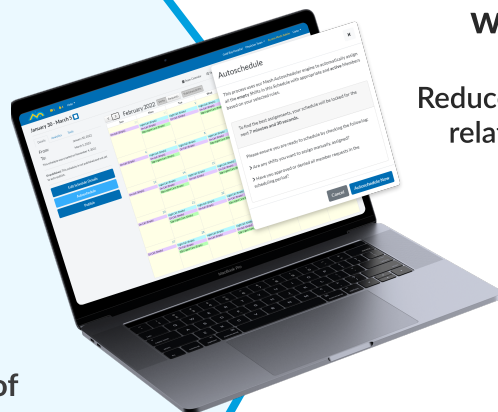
W

Reduc
rela

of

January 30 - March 5

From
To

Edit Schedule Details
Autoschedule
Publish

February 2022

Autoschedule

This process uses our Mesh Autoschedule engine to automatically assign all empty shifts in this schedule with appropriate and active Members based on your selected rules.

To find the best assignments, your schedule will be locked for next 7 minutes and 40 seconds.

Please ensure you are ready to schedule by checking the following:

Are any shifts you want to assign manually, assigned?

Have you approved or denied all member requests in the scheduling period?

Cancel
Autoschedule Now

MacBook Pro